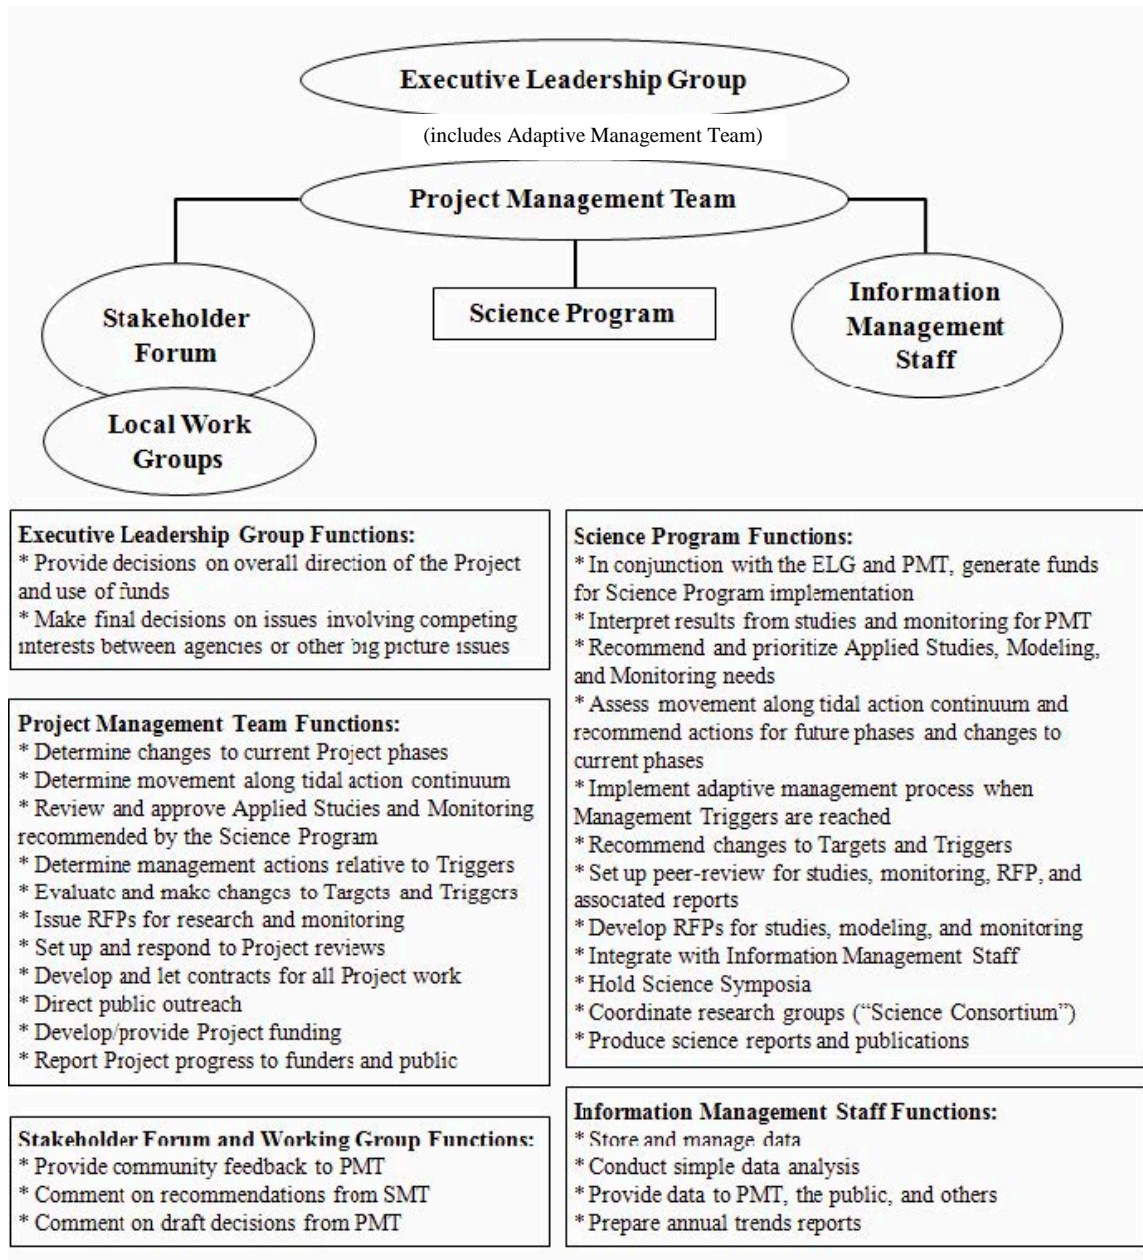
Executive Leadership Group

(includes Adaptive Management Team)

Project Management Team

Stakeholder Forum

Science Program

Information Management Staff

Local Work Groups

**Executive Leadership Group Functions:**
* Provide decisions on overall direction of the Project and use of funds
* Make final decisions on issues involving competing interests between agencies or other big picture issues

**Project Management Team Functions:**
* Determine changes to current Project phases
* Determine movement along tidal action continuum
* Review and approve Applied Studies and Monitoring recommended by the Science Program
* Determine management actions relative to Triggers
* Evaluate and make changes to Targets and Triggers
* Issue RFPs for research and monitoring
* Set up and respond to Project reviews
* Develop and let contracts for all Project work
* Direct public outreach
* Develop/provide Project funding
* Report Project progress to funders and public

**Stakeholder Forum and Working Group Functions:**
* Provide community feedback to PMT
* Comment on recommendations from SMT
* Comment on draft decisions from PMT

**Science Program Functions:**
* In conjunction with the ELG and PMT, generate funds for Science Program implementation
* Interpret results from studies and monitoring for PMT
* Recommend and prioritize Applied Studies, Modeling, and Monitoring needs
* Assess movement along tidal action continuum and recommend actions for future phases and changes to current phases
* Implement adaptive management process when Management Triggers are reached
* Recommend changes to Targets and Triggers
* Set up peer-review for studies, monitoring, RFP, and associated reports
* Develop RFPs for studies, modeling, and monitoring
* Integrate with Information Management Staff
* Hold Science Symposia
* Coordinate research groups ("Science Consortium")
* Produce science reports and publications

**Information Management Staff Functions:**
* Store and manage data
* Conduct simple data analysis
* Provide data to PMT, the public, and others
* Prepare annual trends reports